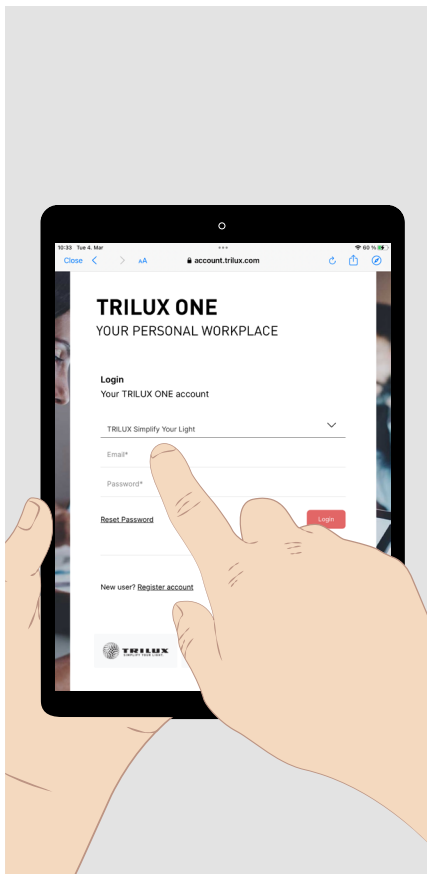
10:33 Tue 4. Mar
60 %
Close
AA
account.trilux.com

TRILUX ONE
YOUR PERSONAL WORKPLACE

Login
Your TRILUX ONE account

TRILUX Simplify Your Light

Email*

Password*

Reset Password
Login

New user? Register account

TRILUX
SIMPLIFY YOUR LIGHT